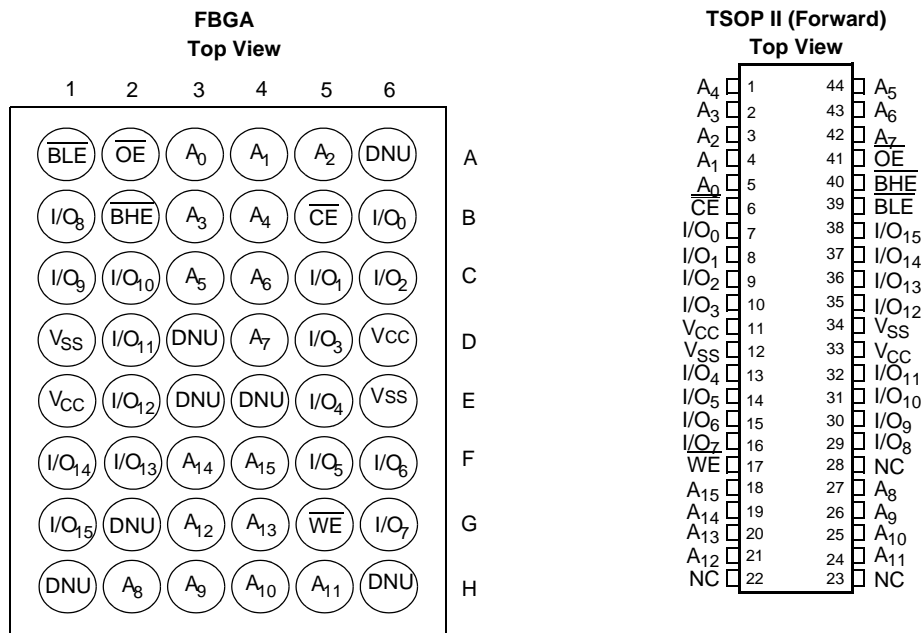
FBGA
Top View

|   | 1 | 2 | 3 | 4 | 5 | 6 |
|---|---|---|---|---|---|---|
| A | $\overline{BLE}$ | $\overline{OE}$ | $A_0$ | $A_1$ | $A_2$ | DNU |
| B | $I/O_8$ | $\overline{BHE}$ | $A_3$ | $A_4$ | $\overline{CE}$ | $I/O_0$ |
| C | $I/O_9$ | $I/O_{10}$ | $A_5$ | $A_6$ | $I/O_1$ | $I/O_2$ |
| D | $V_{SS}$ | $I/O_{11}$ | DNU | $A_7$ | $I/O_3$ | VCC |
| E | $V_{CC}$ | $I/O_{12}$ | DNU | DNU | $I/O_4$ | VSS |
| F | $I/O_{14}$ | $I/O_{13}$ | $A_{14}$ | $A_{15}$ | $I/O_5$ | $I/O_6$ |
| G | $I/O_{15}$ | DNU | $A_{12}$ | $A_{13}$ | $\overline{WE}$ | $I/O_7$ |
| H | DNU | $A_8$ | $A_9$ | $A_{10}$ | $A_{11}$ | DNU |

TSOP II (Forward)
Top View

| Signal | Pin | Pin | Signal |
|---|---|---|---|
| $A_4$ | 1 | 44 | $A_5$ |
| $A_3$ | 2 | 43 | $A_6$ |
| $A_2$ | 3 | 42 | $A_7$ |
| $A_1$ | 4 | 41 | $\overline{OE}$ |
| $A_0$ | 5 | 40 | $\overline{BHE}$ |
| $\overline{CE}$ | 6 | 39 | $\overline{BLE}$ |
| $I/O_0$ | 7 | 38 | $I/O_{15}$ |
| $I/O_1$ | 8 | 37 | $I/O_{14}$ |
| $I/O_2$ | 9 | 36 | $I/O_{13}$ |
| $I/O_3$ | 10 | 35 | $I/O_{12}$ |
| $V_{CC}$ | 11 | 34 | $V_{SS}$ |
| $V_{SS}$ | 12 | 33 | $V_{CC}$ |
| $I/O_4$ | 13 | 32 | $I/O_{11}$ |
| $I/O_5$ | 14 | 31 | $I/O_{10}$ |
| $I/O_6$ | 15 | 30 | $I/O_9$ |
| $I/O_7$ | 16 | 29 | $I/O_8$ |
| $\overline{WE}$ | 17 | 28 | NC |
| $A_{15}$ | 18 | 27 | $A_8$ |
| $A_{14}$ | 19 | 26 | $A_9$ |
| $A_{13}$ | 20 | 25 | $A_{10}$ |
| $A_{12}$ | 21 | 24 | $A_{11}$ |
| NC | 22 | 23 | NC |